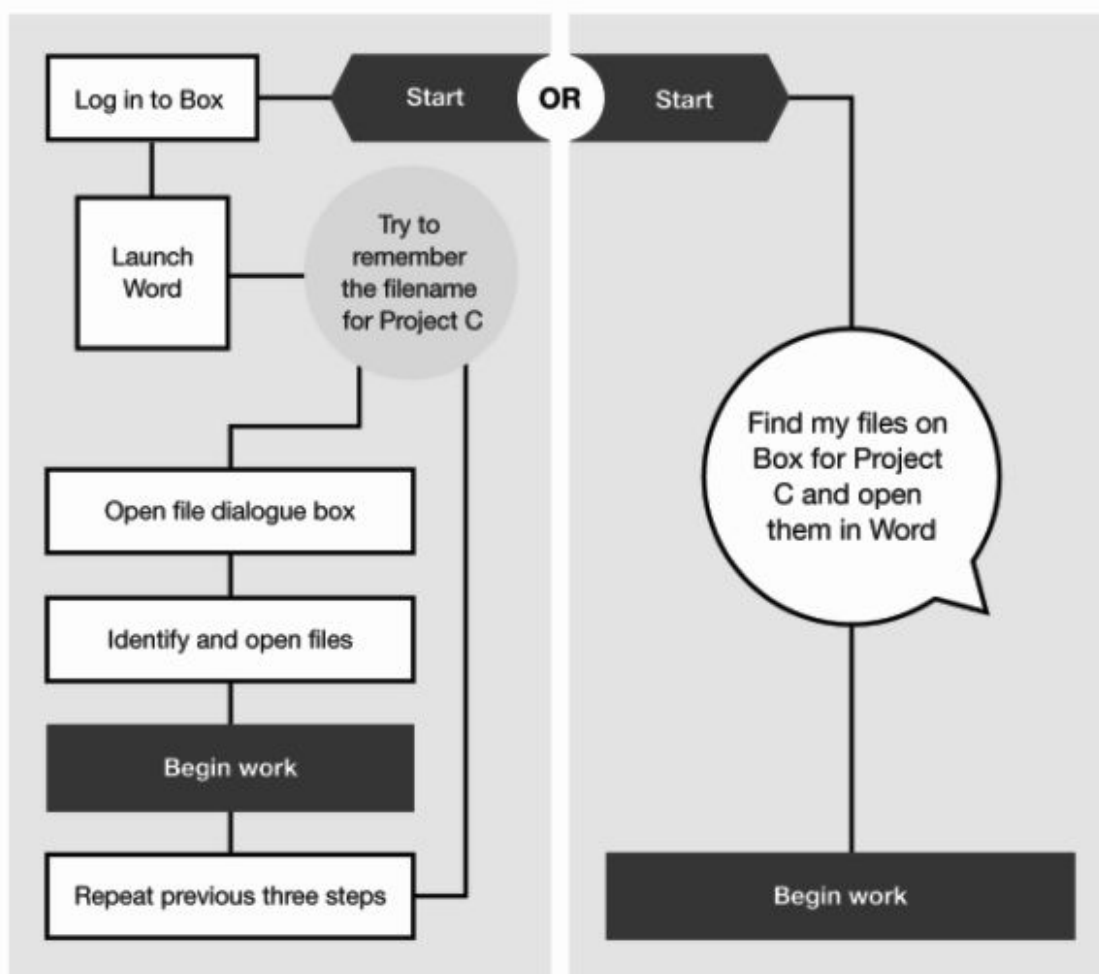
Log in to Box

Start

OR

Start

Launch Word

Try to remember the filename for Project C

Find my files on Box for Project C and open them in Word

Open file dialogue box

Identify and open files

Begin work

Repeat previous three steps

Begin work